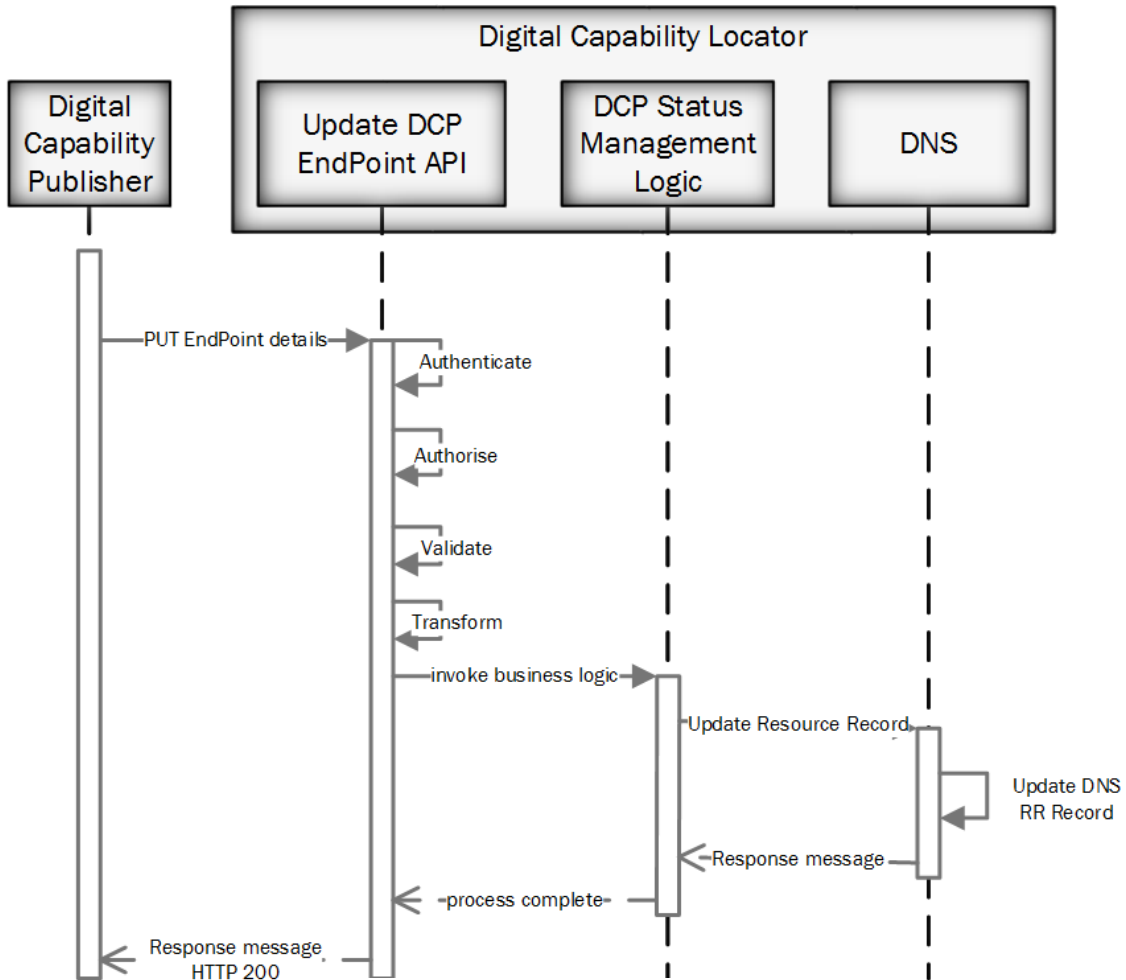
Digital Capability Locator

Digital Capability Publisher

Update DCP EndPoint API

DCP Status Management Logic

DNS

PUT EndPoint details

Authenticate

Authorise

Validate

Transform

invoke business logic

Update Resource Record

Update DNS RR Record

Response message

process complete

Response message HTTP 200